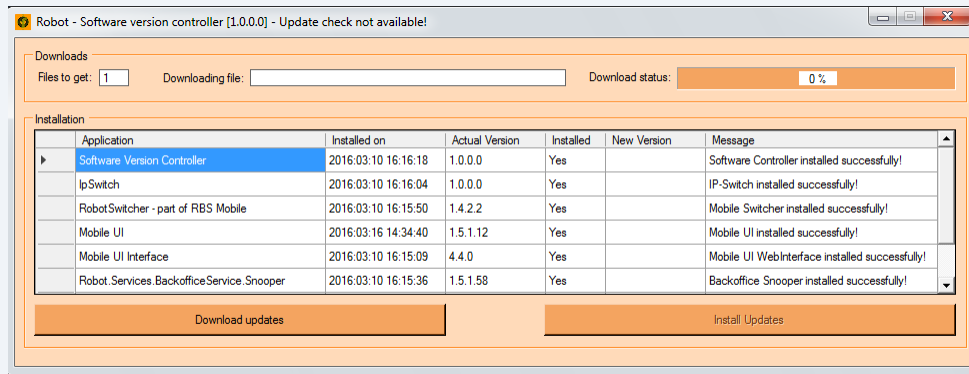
Robot - Software version controller [1.0.0.0] - Update check not available!

Downloads
Files to get: 1
Downloading file:
Download status: 0 %

Installation

| Application | Installed on | Actual Version | Installed | New Version | Message |
|---|---|---|---|---|---|
| Software Version Controller | 2016:03:10 16:16:18 | 1.0.0.0 | Yes | | Software Controller installed successfully! |
| IpSwitch | 2016:03:10 16:16:04 | 1.0.0.0 | Yes | | IP-Switch installed successfully! |
| RobotSwitcher - part of RBS Mobile | 2016:03:10 16:15:50 | 1.4.2.2 | Yes | | Mobile Switcher installed successfully! |
| Mobile UI | 2016:03:16 14:34:40 | 1.5.1.12 | Yes | | Mobile UI installed successfully! |
| Mobile UI Interface | 2016:03:10 16:15:09 | 4.4.0 | Yes | | Mobile UI WebInterface installed successfully! |
| Robot.Services.BackofficeService.Snooper | 2016:03:10 16:15:36 | 1.5.1.58 | Yes | | Backoffice Snooper installed successfully! |

Download updates
Install Updates